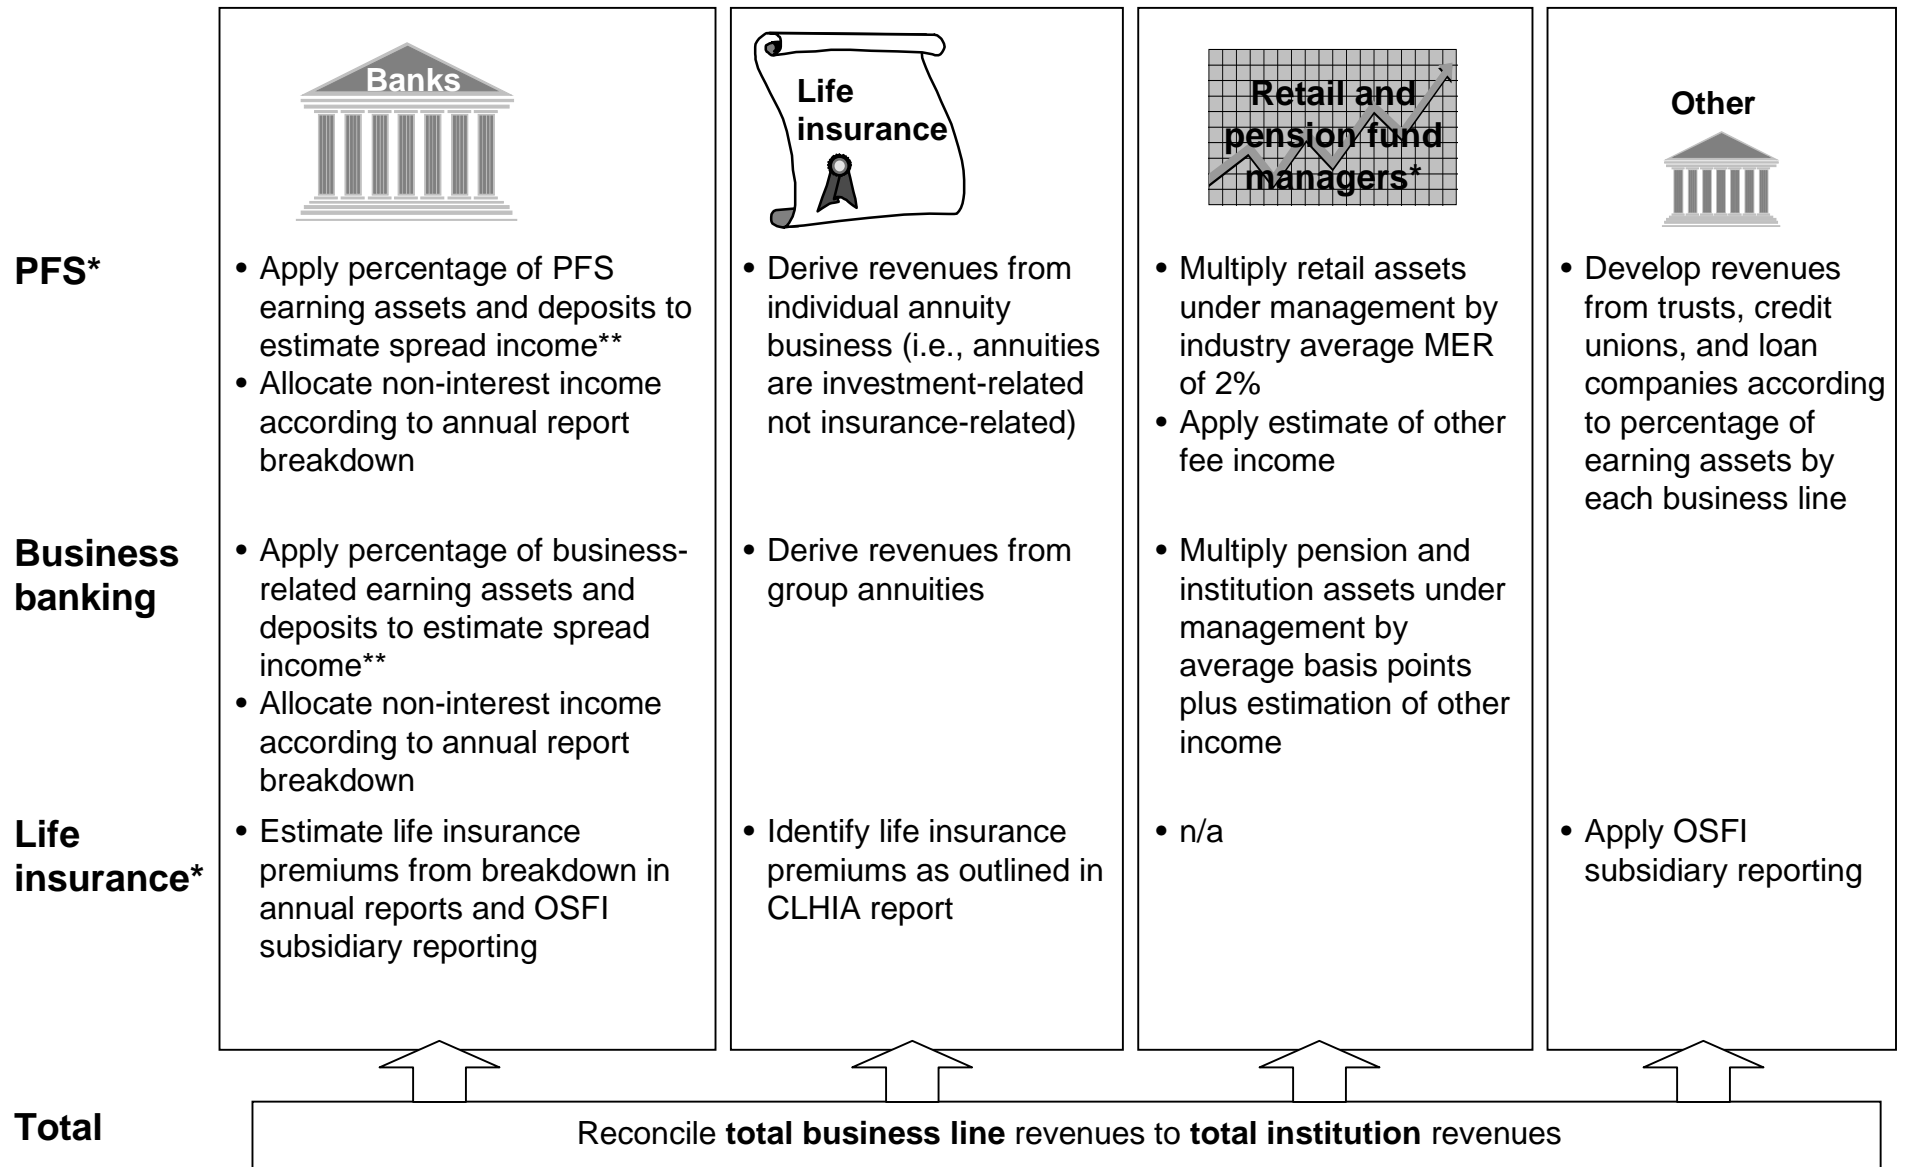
| | Banks | Life insurance | Retail and pension fund managers* | Other |
|---|---|---|---|---|
| **PFS*** | • Apply percentage of PFS earning assets and deposits to estimate spread income** • Allocate non-interest income according to annual report breakdown | • Derive revenues from individual annuity business (i.e., annuities are investment-related not insurance-related) | • Multiply retail assets under management by industry average MER of 2% • Apply estimate of other fee income | • Develop revenues from trusts, credit unions, and loan companies according to percentage of earning assets by each business line |
| **Business banking** | • Apply percentage of business-related earning assets and deposits to estimate spread income** • Allocate non-interest income according to annual report breakdown | • Derive revenues from group annuities | • Multiply pension and institution assets under management by average basis points plus estimation of other income | |
| **Life insurance*** | • Estimate life insurance premiums from breakdown in annual reports and OSFI subsidiary reporting | • Identify life insurance premiums as outlined in CLHIA report | • n/a | • Apply OSFI subsidiary reporting |

**Total**

Reconcile **total business line** revenues to **total institution** revenues